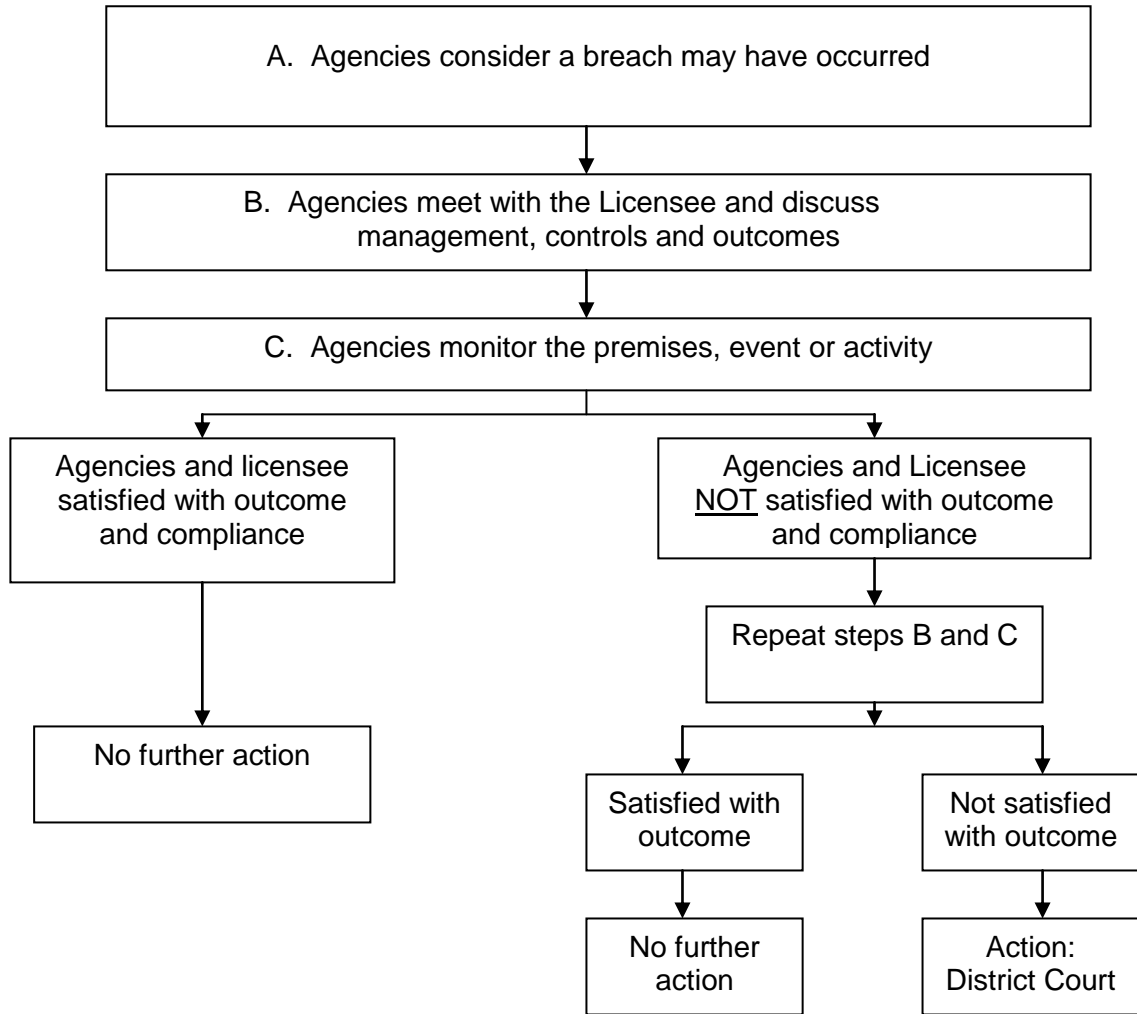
A. Agencies consider a breach may have occurred

B. Agencies meet with the Licensee and discuss management, controls and outcomes

C. Agencies monitor the premises, event or activity

Agencies and licensee satisfied with outcome and compliance

No further action

Agencies and Licensee NOT satisfied with outcome and compliance

Repeat steps B and C

Satisfied with outcome

No further action

Not satisfied with outcome

Action: District Court